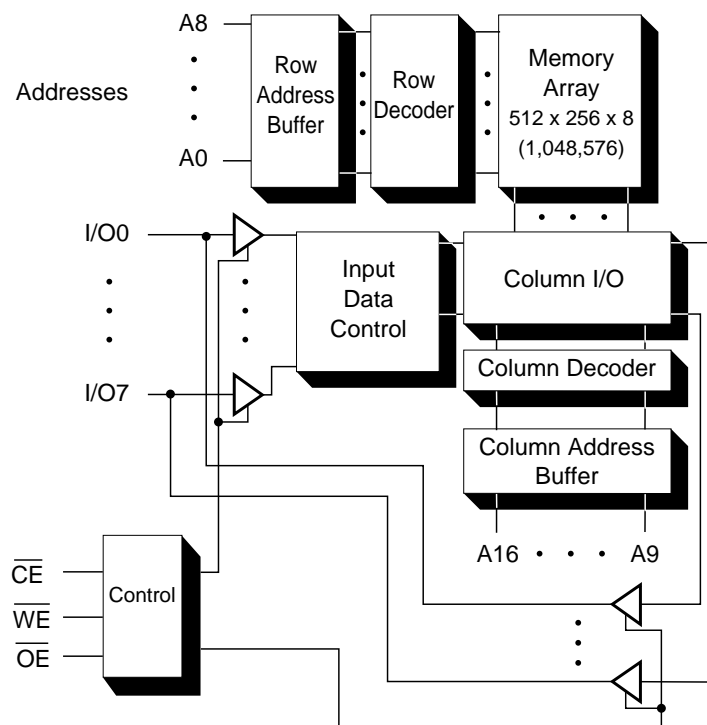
A8

Addresses

A0

Row Address Buffer

Row Decoder

Memory Array
512 x 256 x 8
(1,048,576)

I/O0

I/O7

Input Data Control

Column I/O

Column Decoder

Column Address Buffer

A16 • • • A9

$\overline{CE}$
$\overline{WE}$
$\overline{OE}$

Control